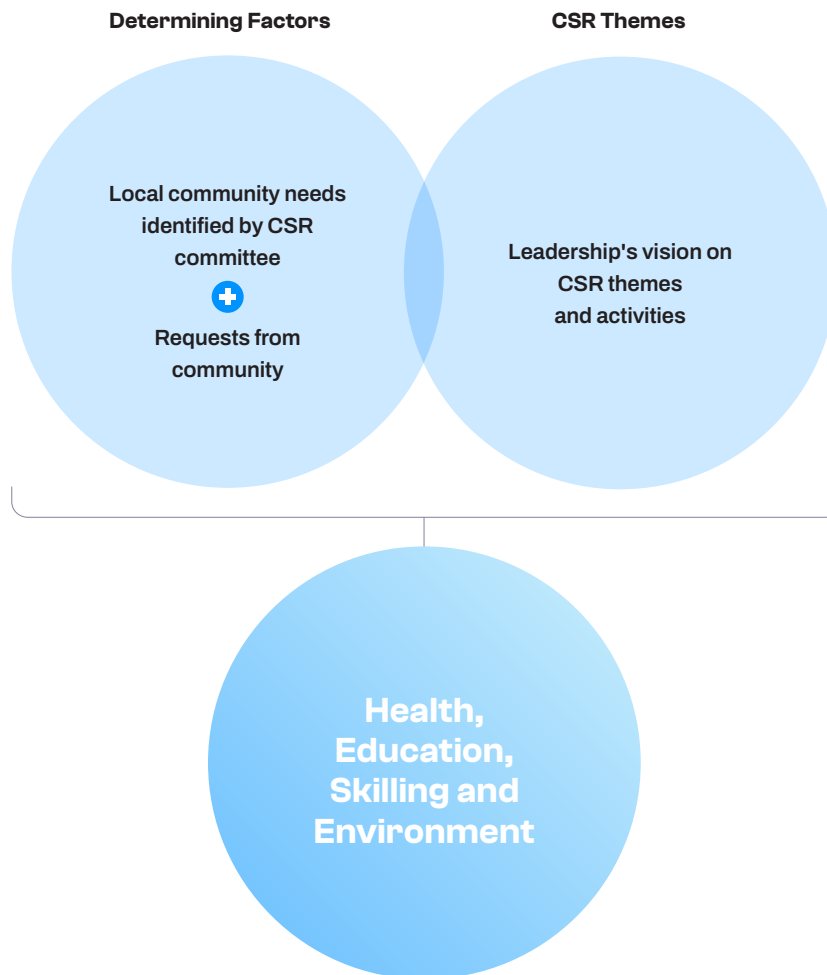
Determining Factors

CSR Themes

Local community needs identified by CSR committee

Requests from community

Leadership's vision on CSR themes and activities

Health, Education, Skilling and Environment